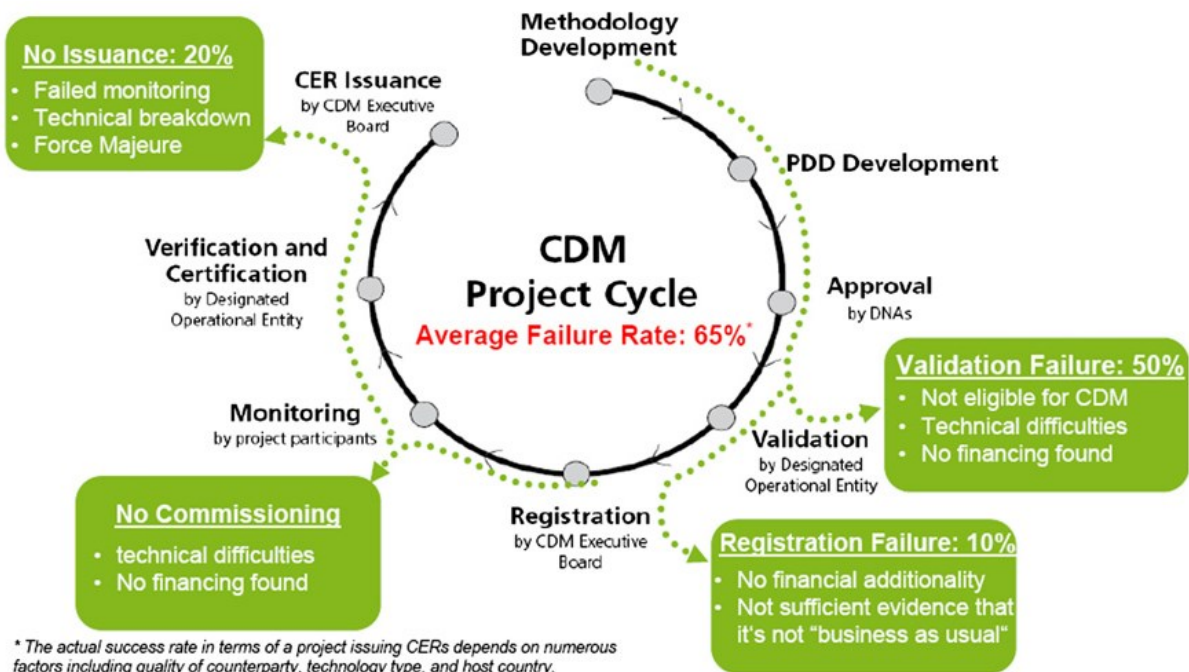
No Issuance: 20%
• Failed monitoring
• Technical breakdown
• Force Majeure

CER Issuance
by CDM Executive Board

Methodology Development

PDD Development

CDM Project Cycle
Average Failure Rate: 65%*

Approval
by DNAs

Verification and Certification
by Designated Operational Entity

Validation Failure: 50%
• Not eligible for CDM
• Technical difficulties
• No financing found

Monitoring
by project participants

Validation
by Designated Operational Entity

No Commissioning
• technical difficulties
• No financing found

Registration
by CDM Executive Board

Registration Failure: 10%
• No financial additionality
• Not sufficient evidence that it's not "business as usual"

* The actual success rate in terms of a project issuing CERs depends on numerous factors including quality of counterparty, technology type, and host country.